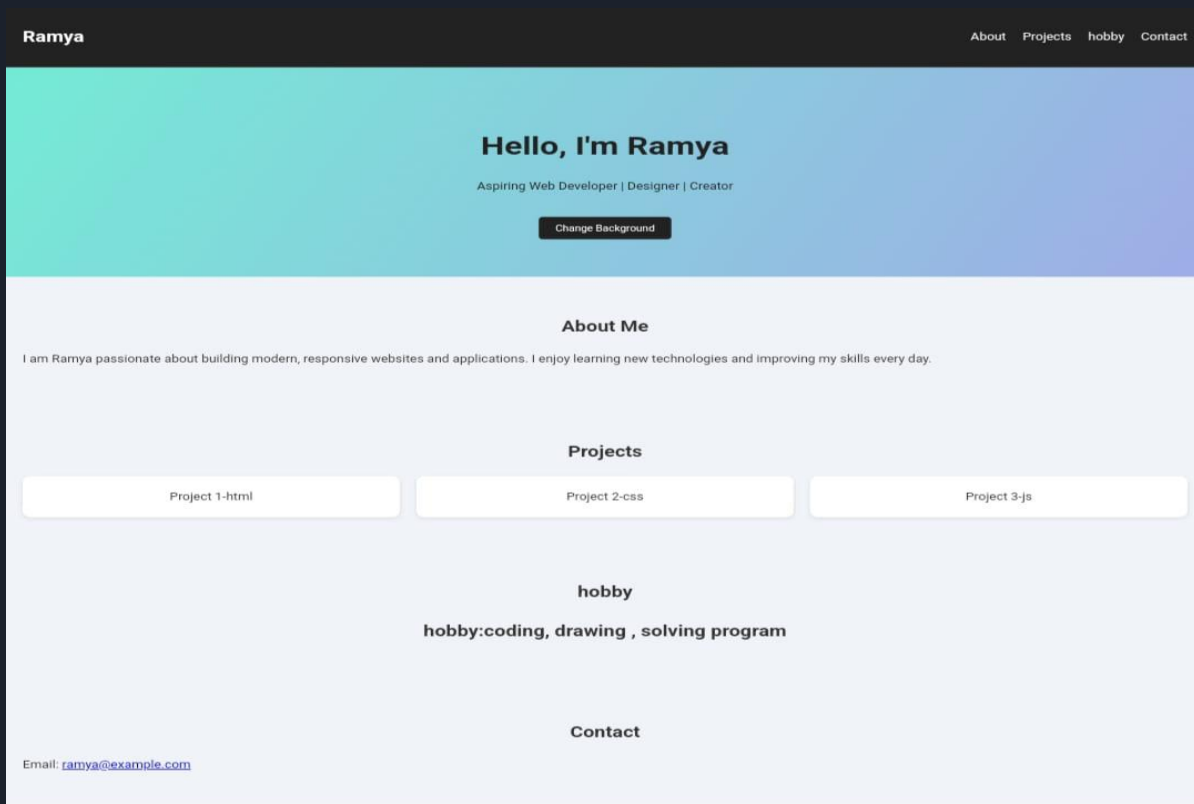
Ramya

About Projects hobby Contact

Hello, I'm Ramya

Aspiring Web Developer | Designer | Creator

Change Background

About Me

I am Ramya passionate about building modern, responsive websites and applications. I enjoy learning new technologies and improving my skills every day.

Projects

Project 1-html

Project 2-css

Project 3-js

hobby

hobby:coding, drawing , solving program

Contact

Email: ramya@example.com